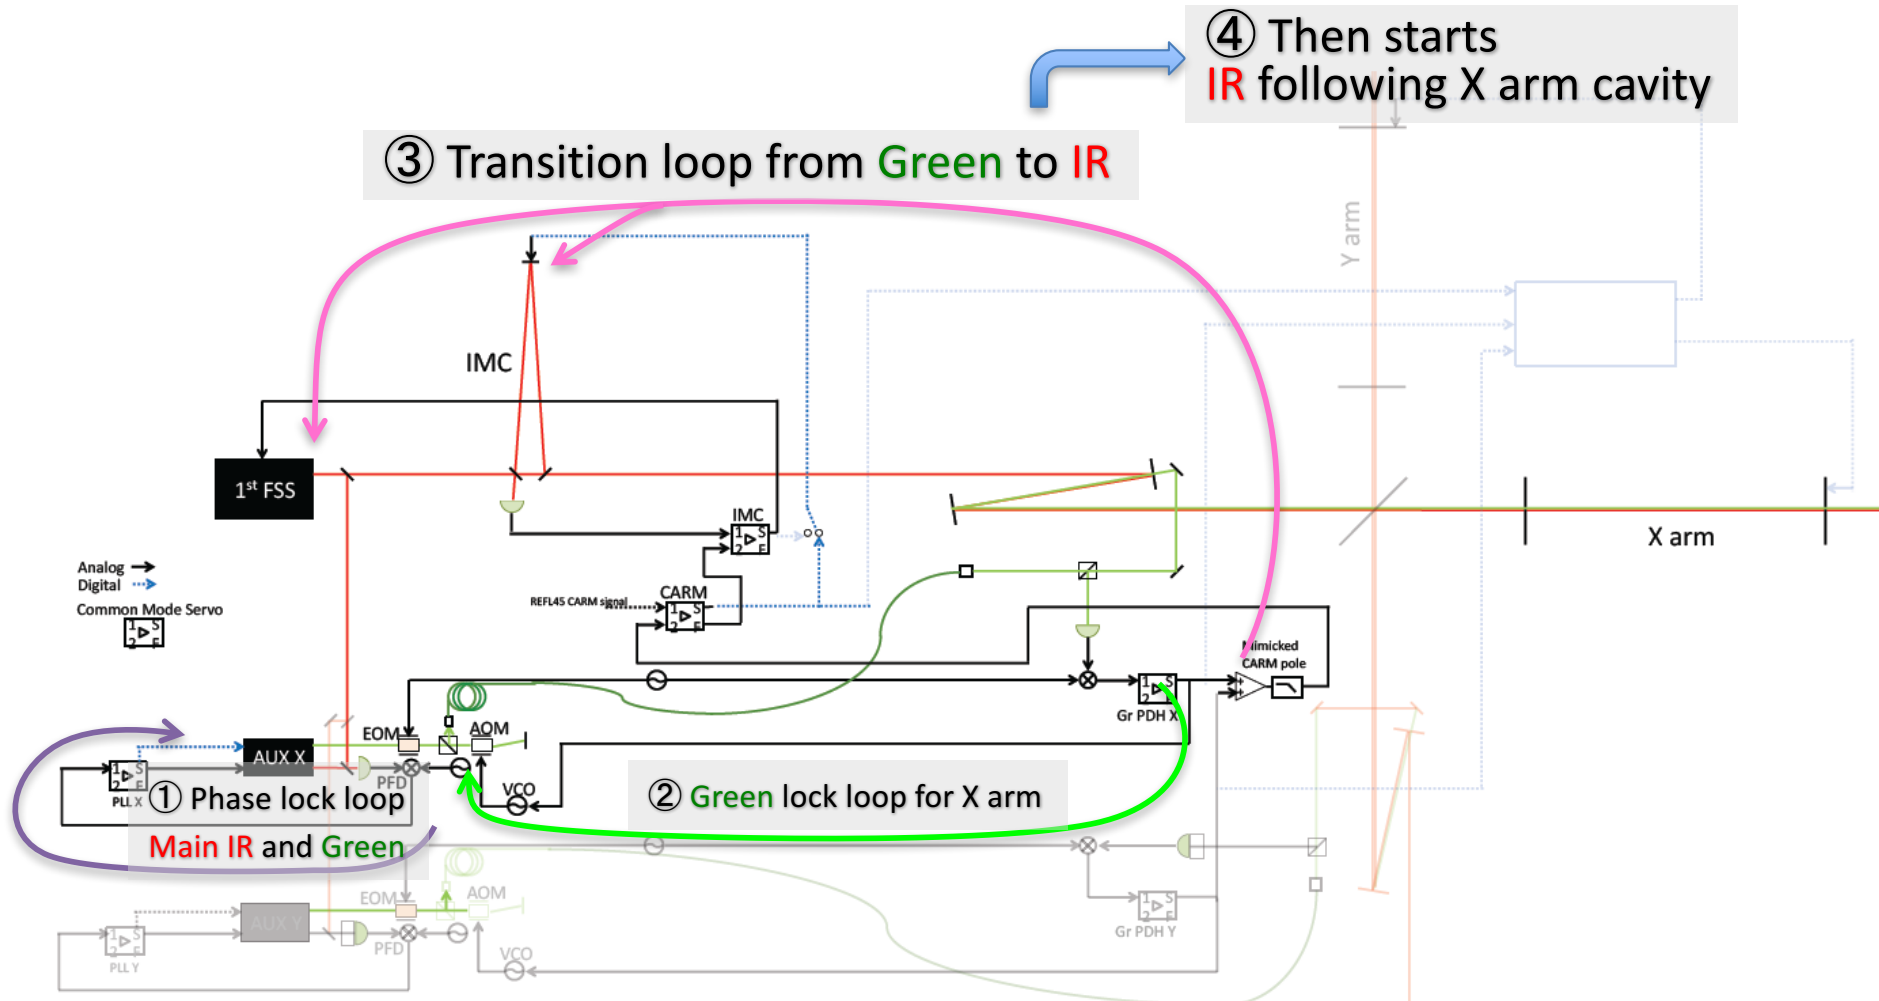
④ Then starts
IR following X arm cavity

③ Transition loop from Green to IR

Y arm

IMC

1st FSS

IMC

X arm

Analog
Digital
Common Mode Servo

REFL45 CARM signal

CARM

Mimicked
CARM pole

Gr PDH X

EOM

AOM

AUX X

PFD

VCO

PLL X

① Phase lock loop
Main IR and Green

② Green lock loop for X arm

EOM

AOM

AUX Y

PFD

VCO

PLL Y

Gr PDH Y